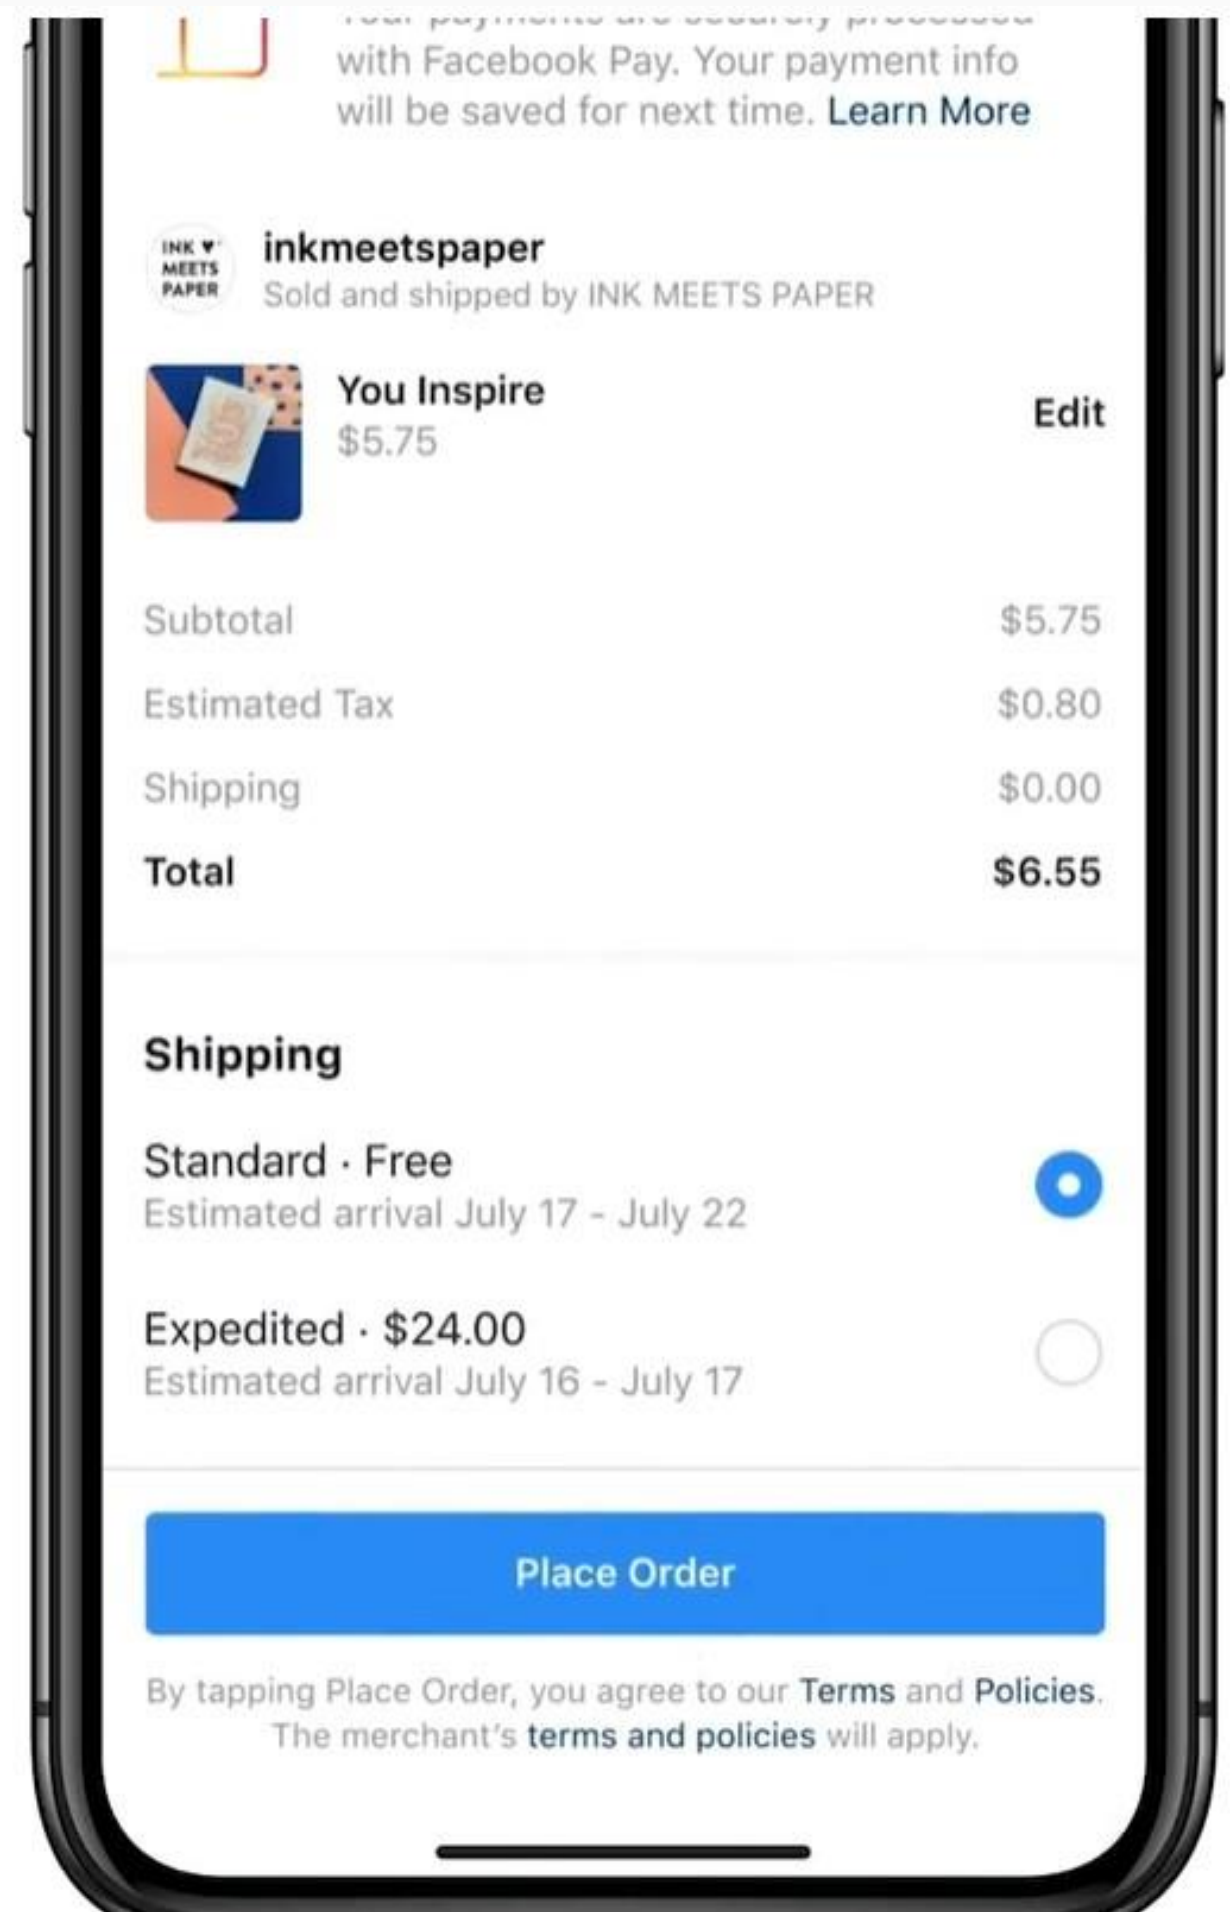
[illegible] with Facebook Pay. Your payment info will be saved for next time. Learn More

INK ♥ MEETS PAPER

inkmeetspaper
Sold and shipped by INK MEETS PAPER

You Inspire
$5.75

Edit

| | |
|---|---|
| Subtotal | $5.75 |
| Estimated Tax | $0.80 |
| Shipping | $0.00 |
| **Total** | **$6.55** |

Shipping

Standard · Free
Estimated arrival July 17 - July 22

Expedited · $24.00
Estimated arrival July 16 - July 17

Place Order

By tapping Place Order, you agree to our Terms and Policies. The merchant's terms and policies will apply.